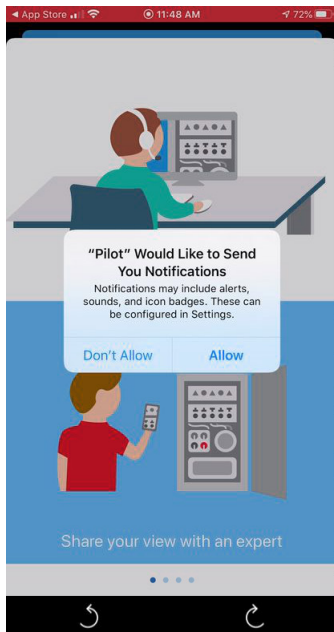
◀ App Store 11:48 AM 72%

“Pilot” Would Like to Send You Notifications

Notifications may include alerts, sounds, and icon badges. These can be configured in Settings.

Don't Allow

Allow

Share your view with an expert